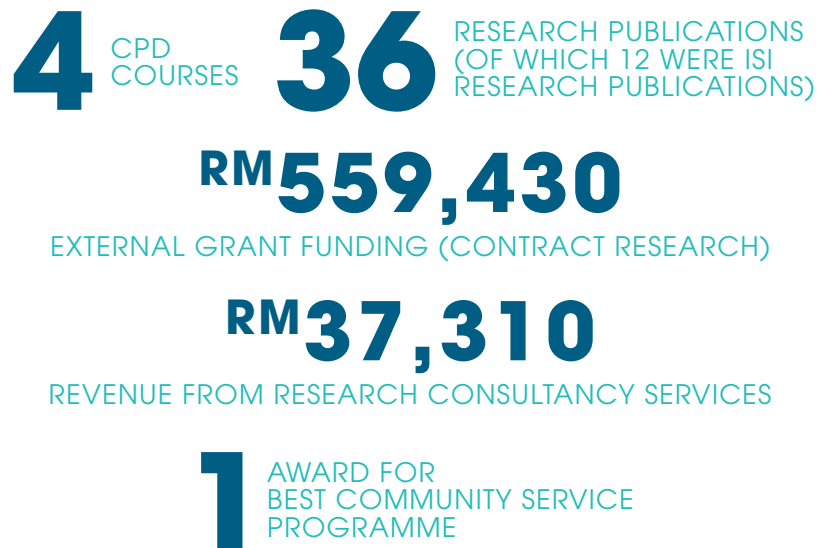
4 CPD COURSES

36 RESEARCH PUBLICATIONS (OF WHICH 12 WERE ISI RESEARCH PUBLICATIONS)

RM559,430
EXTERNAL GRANT FUNDING (CONTRACT RESEARCH)

RM37,310
REVENUE FROM RESEARCH CONSULTANCY SERVICES

1 AWARD FOR BEST COMMUNITY SERVICE PROGRAMME